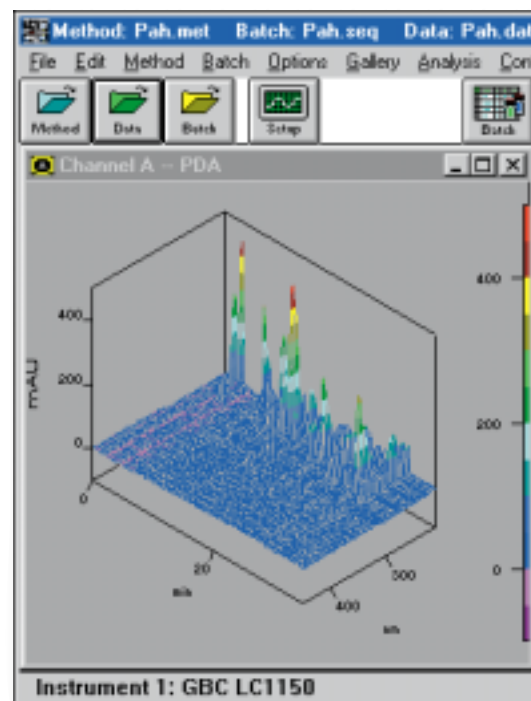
Method: Pah.met Batch: Pah.seq Data: Pah.dat

File Edit Method Batch Options Gallery Analysis Con

Method Data Batch Setup Batch

Channel A -- PDA

400
200
0
mAU
0
20
min
500
400
nm

400
200
0

Instrument 1: GBC LC1150